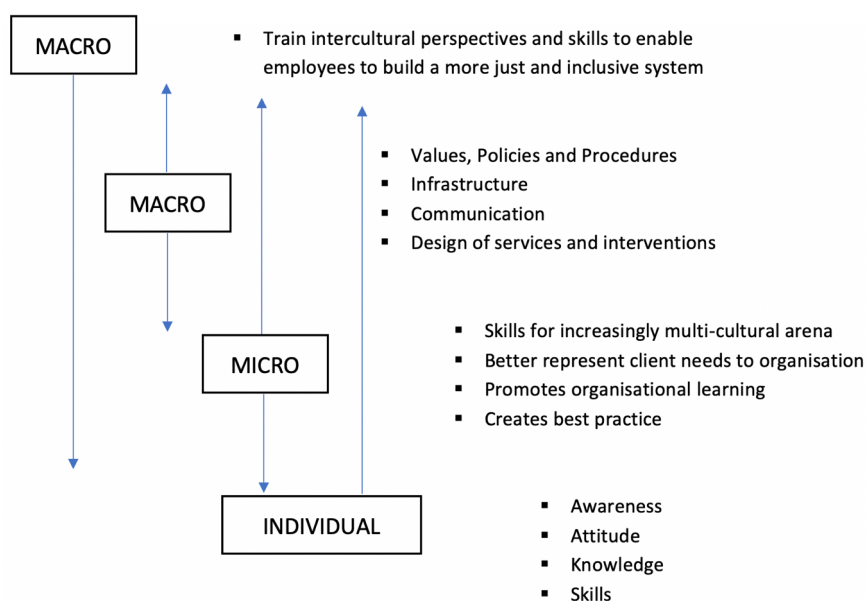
MACRO

- Train intercultural perspectives and skills to enable employees to build a more just and inclusive system

MACRO

- Values, Policies and Procedures
- Infrastructure
- Communication
- Design of services and interventions

MICRO

- Skills for increasingly multi-cultural arena
- Better represent client needs to organisation
- Promotes organisational learning
- Creates best practice

INDIVIDUAL

- Awareness
- Attitude
- Knowledge
- Skills